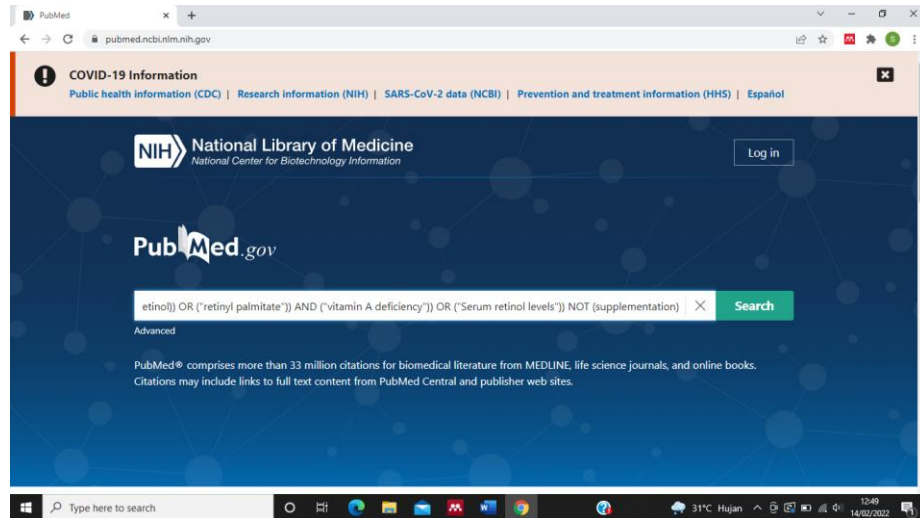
PubMed
pubmed.ncbi.nlm.nih.gov

COVID-19 Information
Public health information (CDC) | Research information (NIH) | SARS-CoV-2 data (NCBI) | Prevention and treatment information (HHS) | Español

NIH National Library of Medicine
National Center for Biotechnology Information

Log in

PubMed.gov

etinol)) OR ("retinyl palmitate")) AND ("vitamin A deficiency")) OR ("Serum retinol levels")) NOT (supplementation)
Search
Advanced

PubMed® comprises more than 33 million citations for biomedical literature from MEDLINE, life science journals, and online books. Citations may include links to full text content from PubMed Central and publisher web sites.

Type here to search
31°C Hujan
12:49
14/02/2022